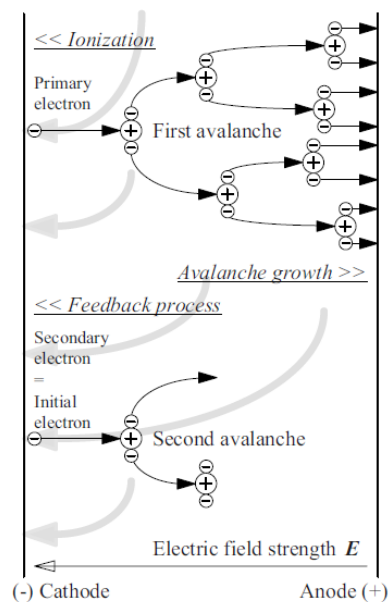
<< Ionization

Primary electron

First avalanche

Avalanche growth >>

<< Feedback process

Secondary electron = Initial electron

Second avalanche

Electric field strength $\boldsymbol{E}$

(-) Cathode

Anode (+)